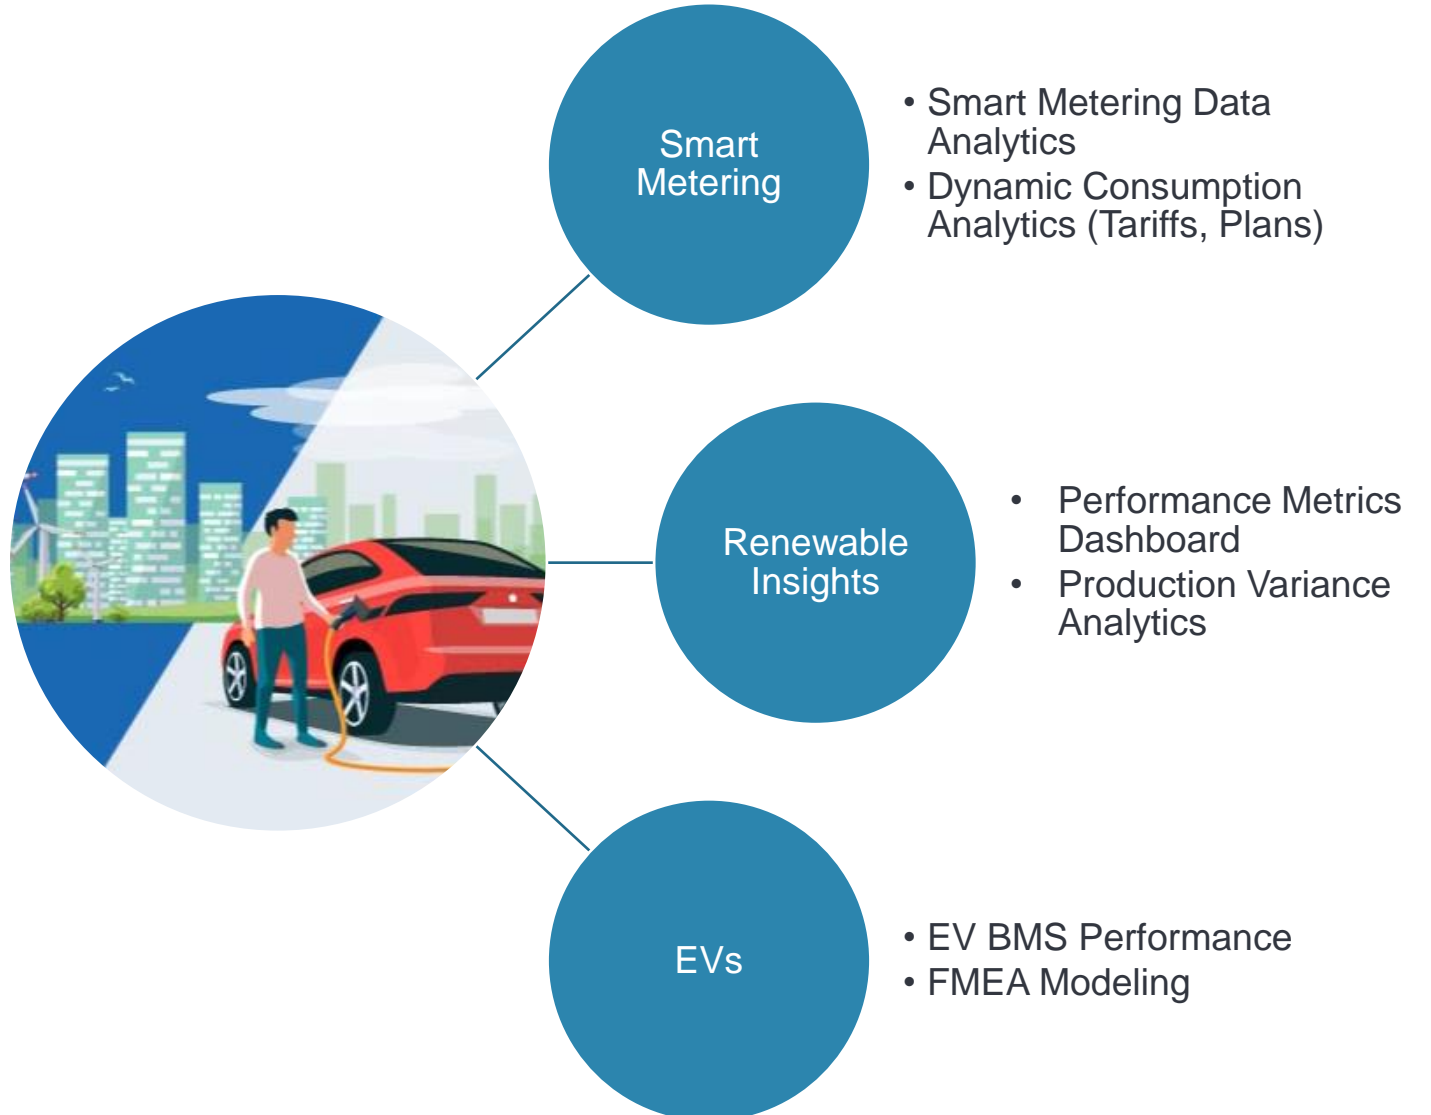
Smart Metering

• Smart Metering Data Analytics
• Dynamic Consumption Analytics (Tariffs, Plans)

Renewable Insights

• Performance Metrics Dashboard
• Production Variance Analytics

EVs

• EV BMS Performance
• FMEA Modeling